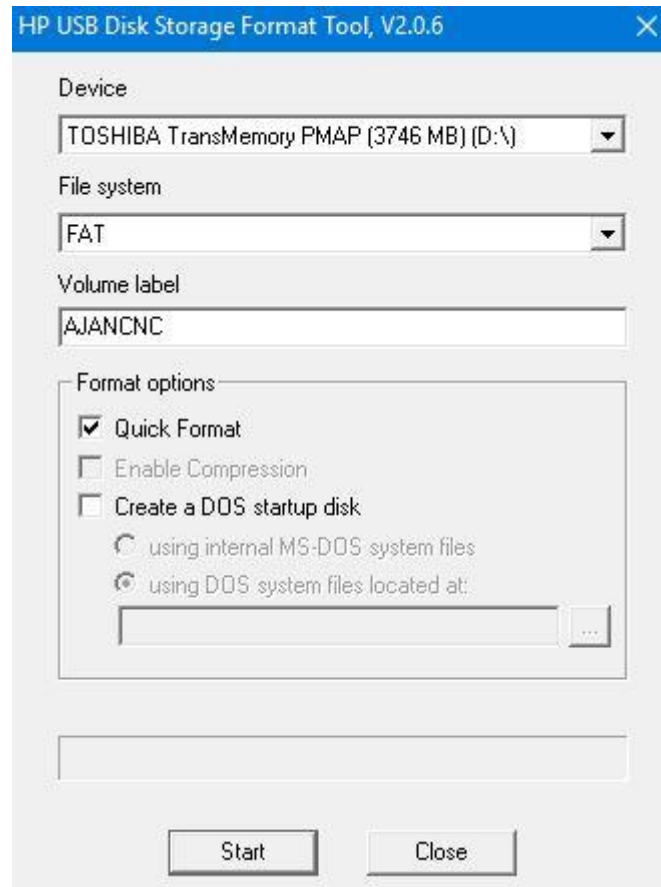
HP USB Disk Storage Format Tool, V2.0.6

Device

TOSHIBA TransMemory PMAP (3746 MB) (D:\)

File system

FAT

Volume label

AJANCNC

Format options

Quick Format

Enable Compression

Create a DOS startup disk

using internal MS-DOS system files

using DOS system files located at:

...

Start

Close